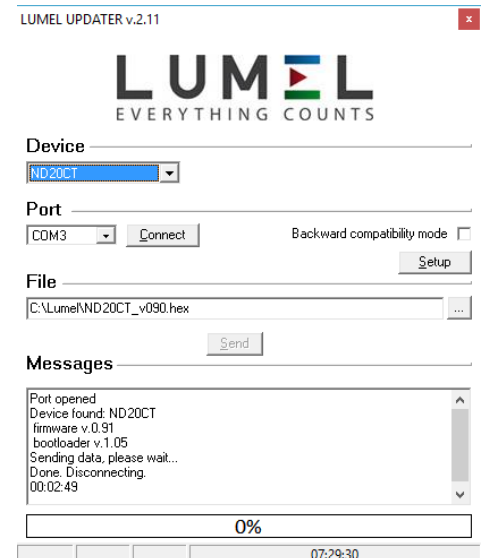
LUMEL UPDATER v.2.11

x

LUMEL
EVERYTHING COUNTS

Device

ND20CT

Port

COM3

Connect

Backward compatibility mode

Setup

File

C:\Lumel\ND20CT_v090.hex

...

Send

Messages

Port opened
Device found: ND20CT
firmware v.0.91
bootloader v.1.05
Sending data, please wait...
Done. Disconnecting.
00:02:49

0%

07:29:30